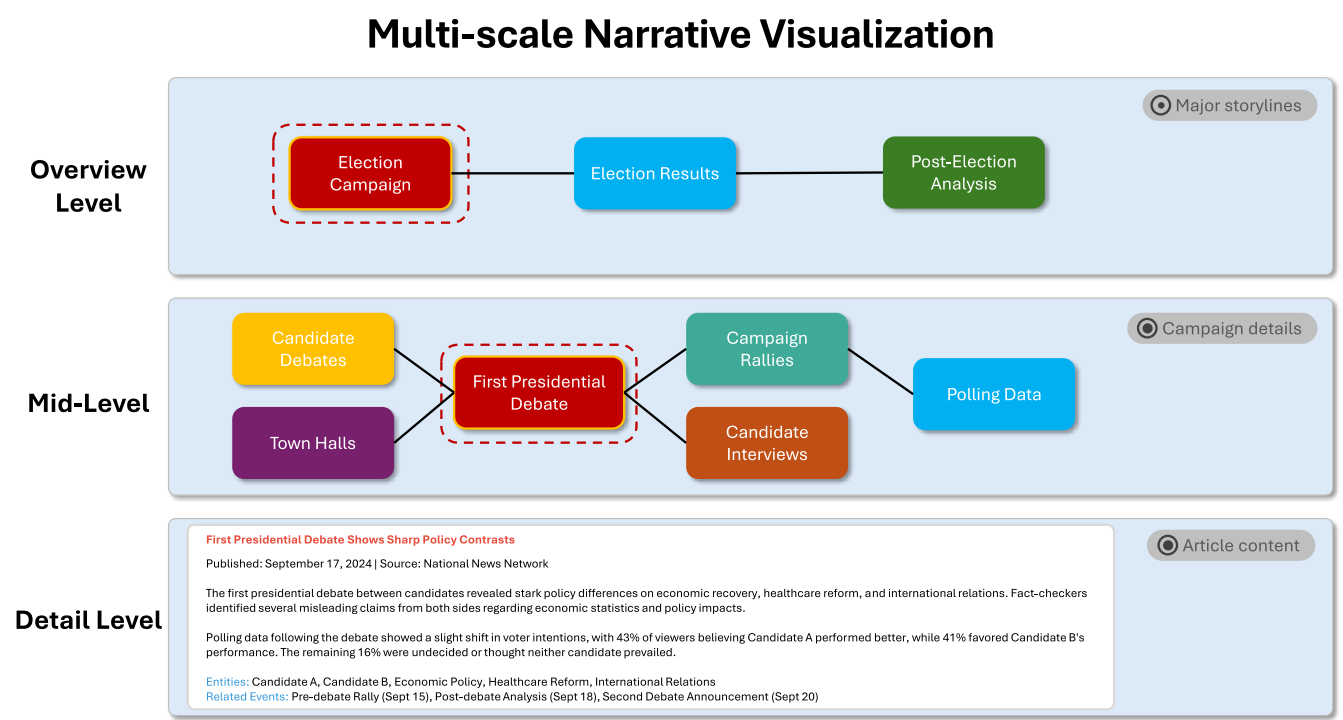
Multi-scale Narrative Visualization

Overview Level

Major storylines

Election Campaign

Election Results

Post-Election Analysis

Mid-Level

Campaign details

Candidate Debates

Town Halls

First Presidential Debate

Campaign Rallies

Candidate Interviews

Polling Data

Detail Level

Article content

First Presidential Debate Shows Sharp Policy Contrasts

Published: September 17, 2024 | Source: National News Network

The first presidential debate between candidates revealed stark policy differences on economic recovery, healthcare reform, and international relations. Fact-checkers identified several misleading claims from both sides regarding economic statistics and policy impacts.

Polling data following the debate showed a slight shift in voter intentions, with 43% of viewers believing Candidate A performed better, while 41% favored Candidate B's performance. The remaining 16% were undecided or thought neither candidate prevailed.

Entities: Candidate A, Candidate B, Economic Policy, Healthcare Reform, International Relations
Related Events: Pre-debate Rally (Sept 15), Post-debate Analysis (Sept 18), Second Debate Announcement (Sept 20)